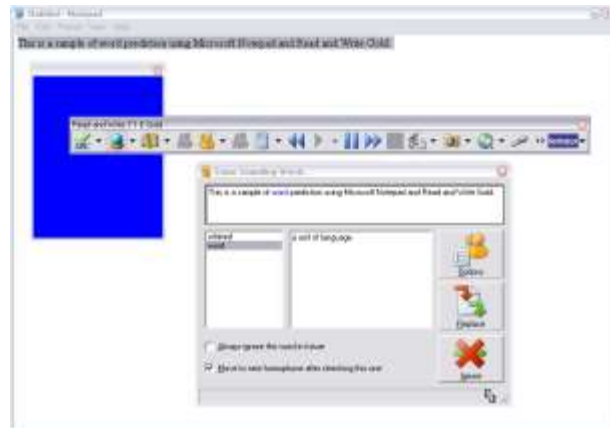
Untitled - Notepad

File Edit Format View Help

This is a sample of word prediction using Microsoft Notepad and Read and Write Gold.

Read and Write 7.1 Gold

Confusing Words

This is a sample of word prediction using Microsoft Notepad and Read and Write Gold.

whirred
word

a unit of language

Options

Replace

Ignore

Always ignore this word in future

Move to next homophone after checking this one